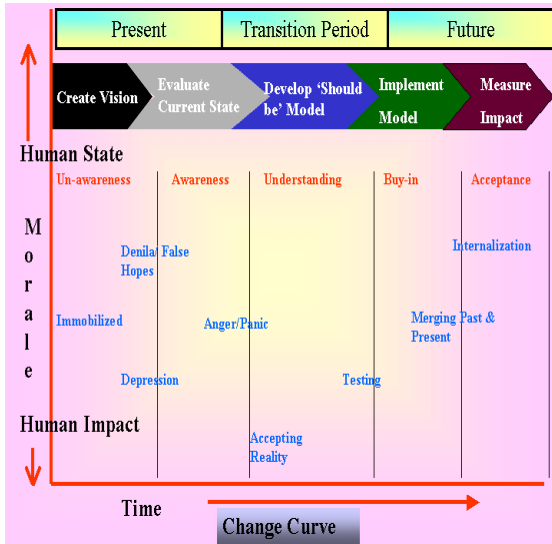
Present | Transition Period | Future

Create Vision | Evaluate Current State | Develop 'Should be' Model | Implement Model | Measure Impact

Human State

Un-awareness | Awareness | Understanding | Buy-in | Acceptance

M o r a l e

Denial/ False Hopes

Internalization

Immobilized

Anger/Panic

Merging Past & Present

Depression

Testing

Human Impact

Accepting Reality

Time

Change Curve